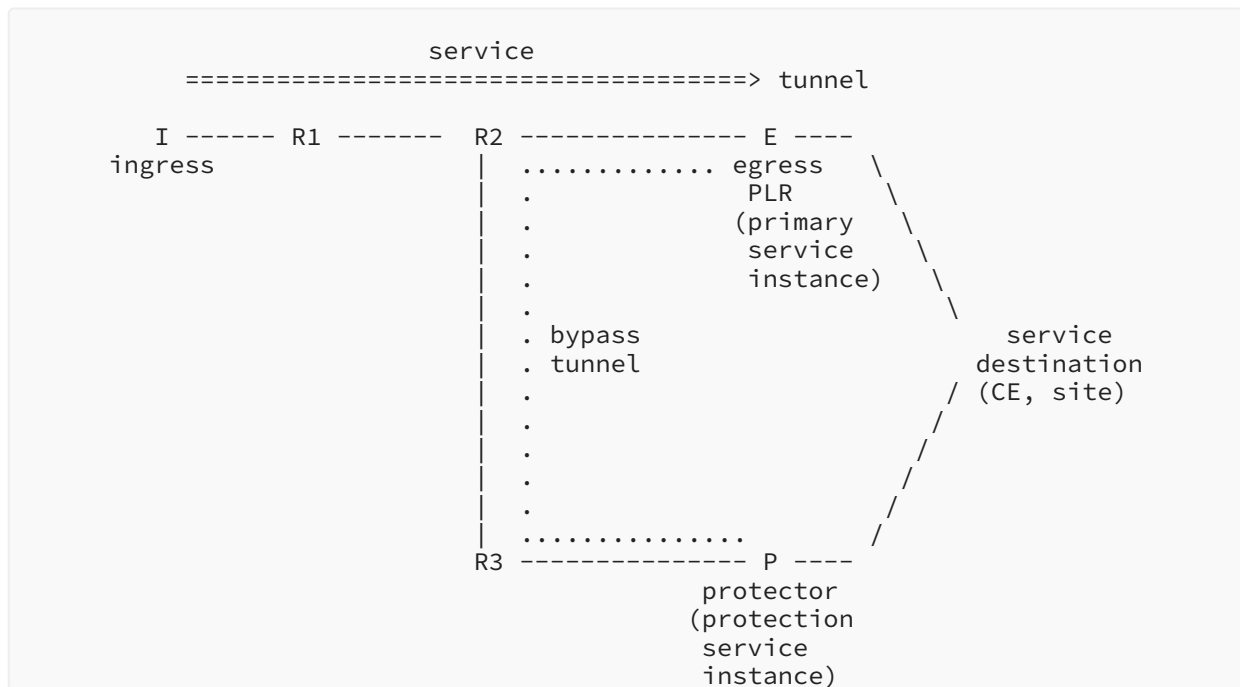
service
====================================> tunnel

I ------ R1 ------- R2 --------------- E ----
ingress | ............ egress \
| . PLR \
| . (primary \
| . service \
| . instance) \
| . \
| . bypass service
| . tunnel destination
| . / (CE, site)
| . /
| . /
| . /
| . /
| ............... /
R3 --------------- P ----
protector
(protection
service
instance)